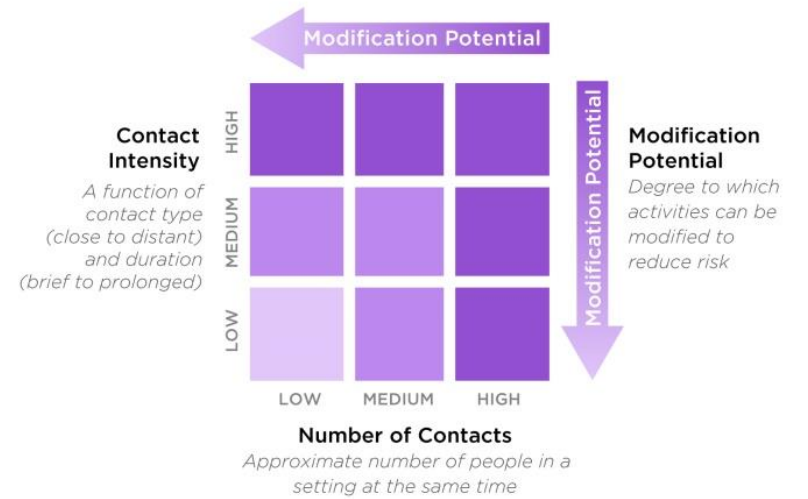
Modification Potential

Contact Intensity
A function of contact type (close to distant) and duration (brief to prolonged)

HIGH
MEDIUM
LOW

LOW
MEDIUM
HIGH

Modification Potential

Modification Potential
Degree to which activities can be modified to reduce risk

Number of Contacts
Approximate number of people in a setting at the same time